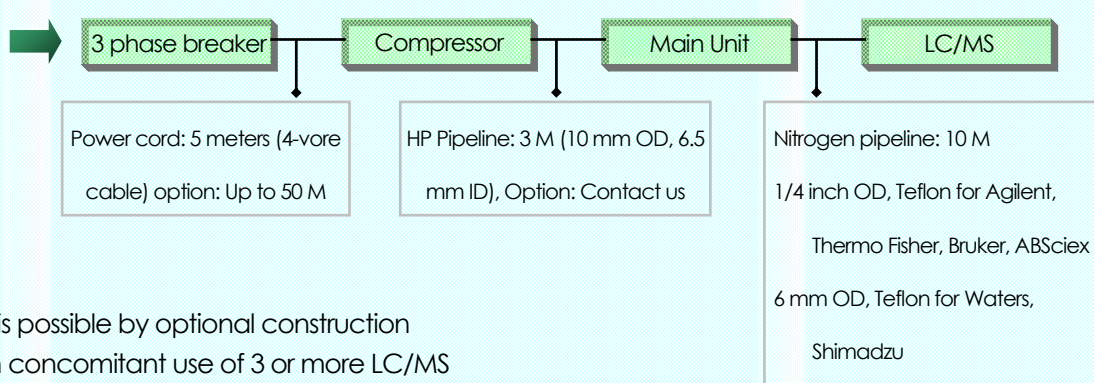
3 phase breaker

Compressor

Main Unit

LC/MS

Power cord: 5 meters (4-vore cable) option: Up to 50 M

HP Pipeline: 3 M (10 mm OD, 6.5 mm ID), Option: Contact us

Nitrogen pipeline: 10 M

1/4 inch OD, Teflon for Agilent, Thermo Fisher, Bruker, ABSciex

6 mm OD, Teflon for Waters, Shimadzu

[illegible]s possible by optional construction

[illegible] concomitant use of 3 or more LC/MS